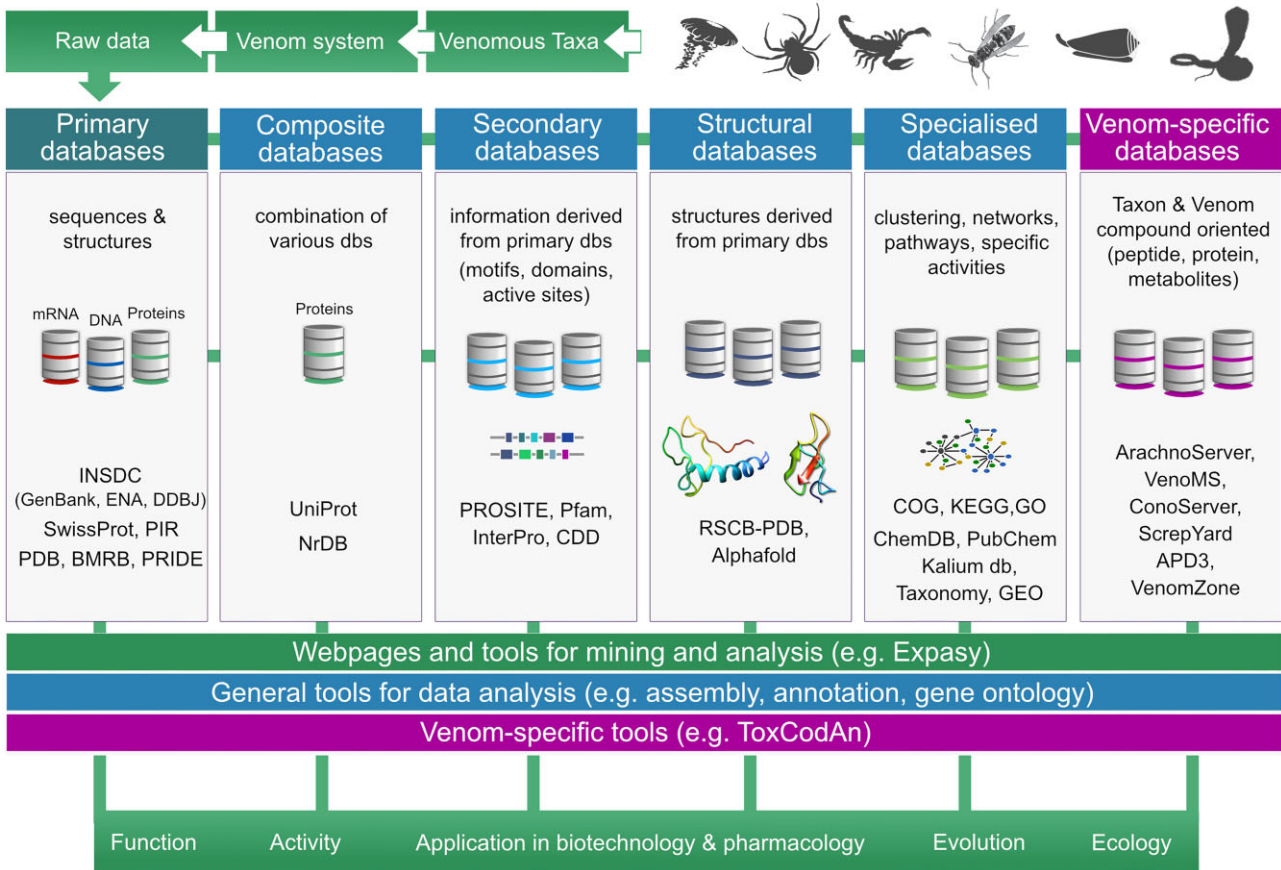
Raw data
Venom system
Venomous Taxa

Primary databases

sequences & structures

mRNA DNA Proteins

INSDC (GenBank, ENA, DDBJ)
SwissProt, PIR
PDB, BMRB, PRIDE

Composite databases

combination of various dbs

Proteins

UniProt
NrDB

Secondary databases

information derived from primary dbs (motifs, domains, active sites)

PROSITE, Pfam, InterPro, CDD

Structural databases

structures derived from primary dbs

RSCB-PDB, Alphafold

Specialised databases

clustering, networks, pathways, specific activities

COG, KEGG,GO
ChemDB, PubChem
Kalium db,
Taxonomy, GEO

Venom-specific databases

Taxon & Venom compound oriented (peptide, protein, metabolites)

ArachnoServer,
VenoMS,
ConoServer,
ScrepYard
APD3,
VenomZone

Webpages and tools for mining and analysis (e.g. Expasy)
General tools for data analysis (e.g. assembly, annotation, gene ontology)
Venom-specific tools (e.g. ToxCodAn)

Function
Activity
Application in biotechnology & pharmacology
Evolution
Ecology